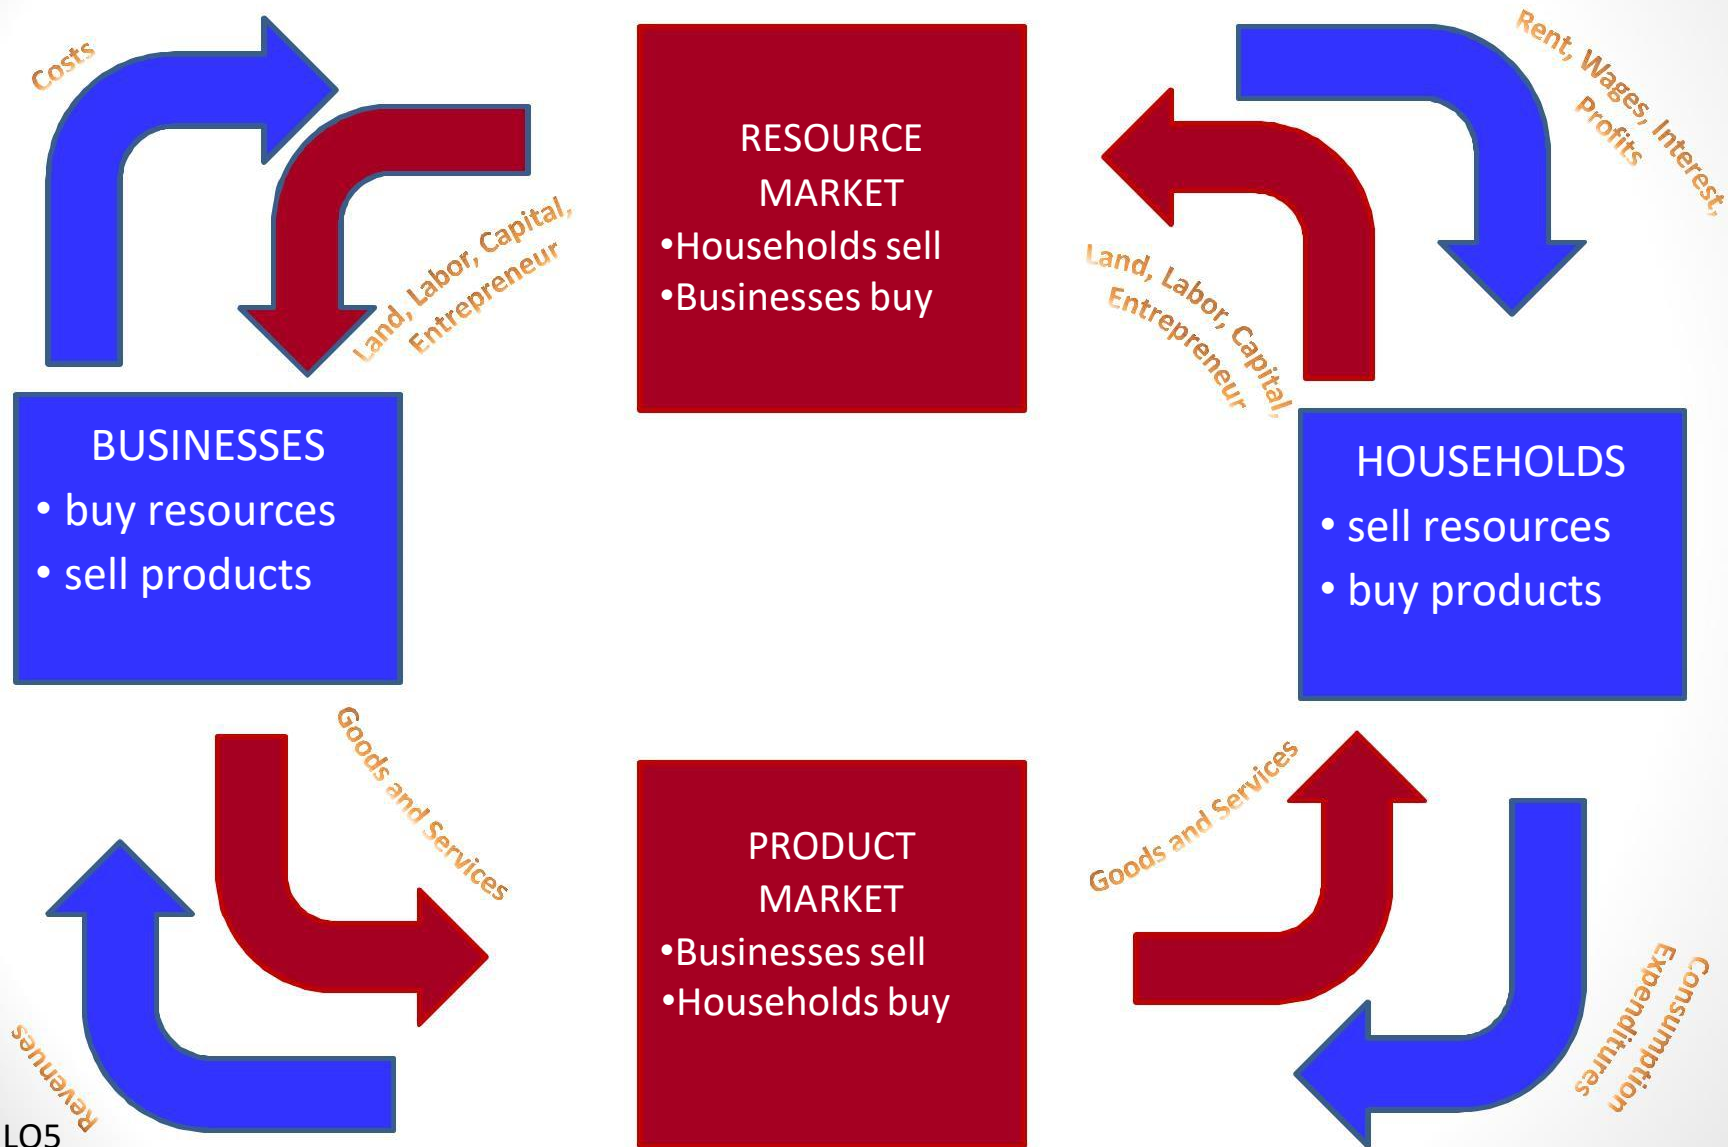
Costs

Land, Labor, Capital, Entrepreneur

RESOURCE MARKET
•Households sell
•Businesses buy

Rent, Wages, Interest, Profits

Land, Labor, Capital, Entrepreneur

BUSINESSES
• buy resources
• sell products

HOUSEHOLDS
• sell resources
• buy products

Goods and Services

PRODUCT MARKET
•Businesses sell
•Households buy

Goods and Services

Revenues

Consumption Expenditures

LO5